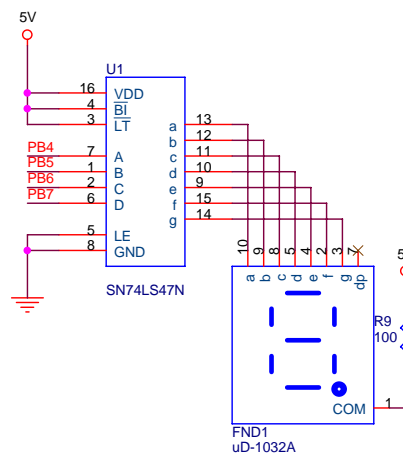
5V

U1

16 VDD
4 $\overline{BI}$
3 $\overline{LT}$

PB4 7 A
PB5 1 B
PB6 2 C
PB7 6 D

5 LE
8 GND

a 13
b 12
c 11
d 10
e 9
f 15
g 14

SN74LS47N

10 9 8 5 4 2 3 7
a b c d e f g dp

R9
100

COM 1

FND1
uD-1032A

5